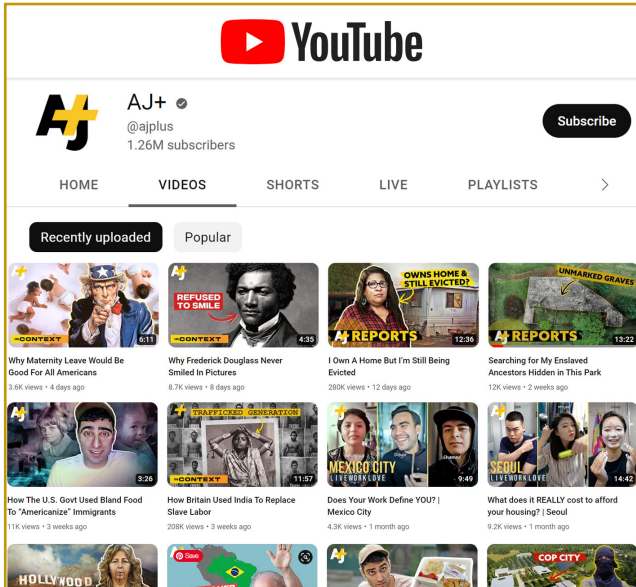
YouTube

AJ+
@ajplus
1.26M subscribers

Subscribe

HOME
VIDEOS
SHORTS
LIVE
PLAYLISTS

Recently uploaded
Popular

CONTEXT
6:11
Why Maternity Leave Would Be Good For All Americans
3.6K views • 4 days ago

REFUSED TO SMILE
CONTEXT
4:35
Why Frederick Douglass Never Smiled In Pictures
8.7K views • 8 days ago

OWNS HOME & STILL EVICTED?
AJ+ REPORTS
12:36
I Own A Home But I'm Still Being Evicted
280K views • 12 days ago

UNMARKED GRAVES
AJ+ REPORTS
13:22
Searching for My Enslaved Ancestors Hidden in This Park
12K views • 2 weeks ago

3:26
How The U.S. Govt Used Bland Food To "Americanize" Immigrants
11K views • 3 weeks ago

TRAFFICKED GENERATION
CONTEXT
11:57
How Britain Used India To Replace Slave Labor
208K views • 3 weeks ago

MEXICO CITY
LIVEWORKLOVE
9:49
Does Your Work Define YOU? | Mexico City
4.3K views • 1 month ago

SEOUL
LIVEWORKLOVE
14:42
What does it REALLY cost to afford your housing? | Seoul
9.2K views • 1 month ago

HOLLYWOOD
Save
COP CITY